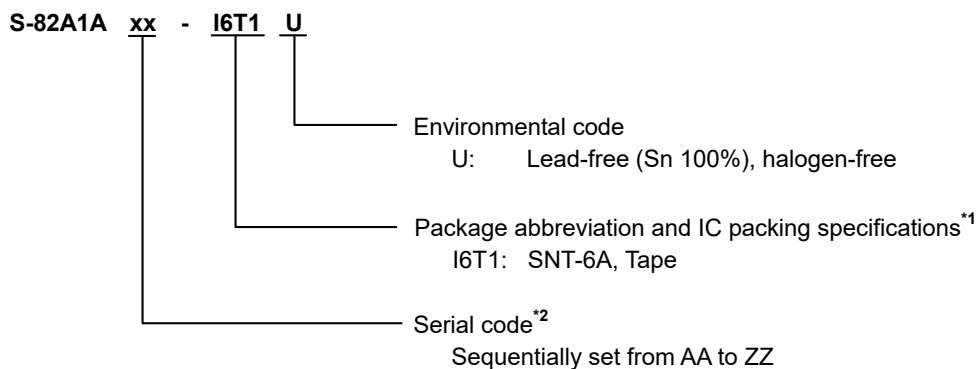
S-82A1A xx - I6T1 U

Environmental code
U: Lead-free (Sn 100%), halogen-free

Package abbreviation and IC packing specifications$^{*1}$
I6T1: SNT-6A, Tape

Serial code$^{*2}$
Sequentially set from AA to ZZ